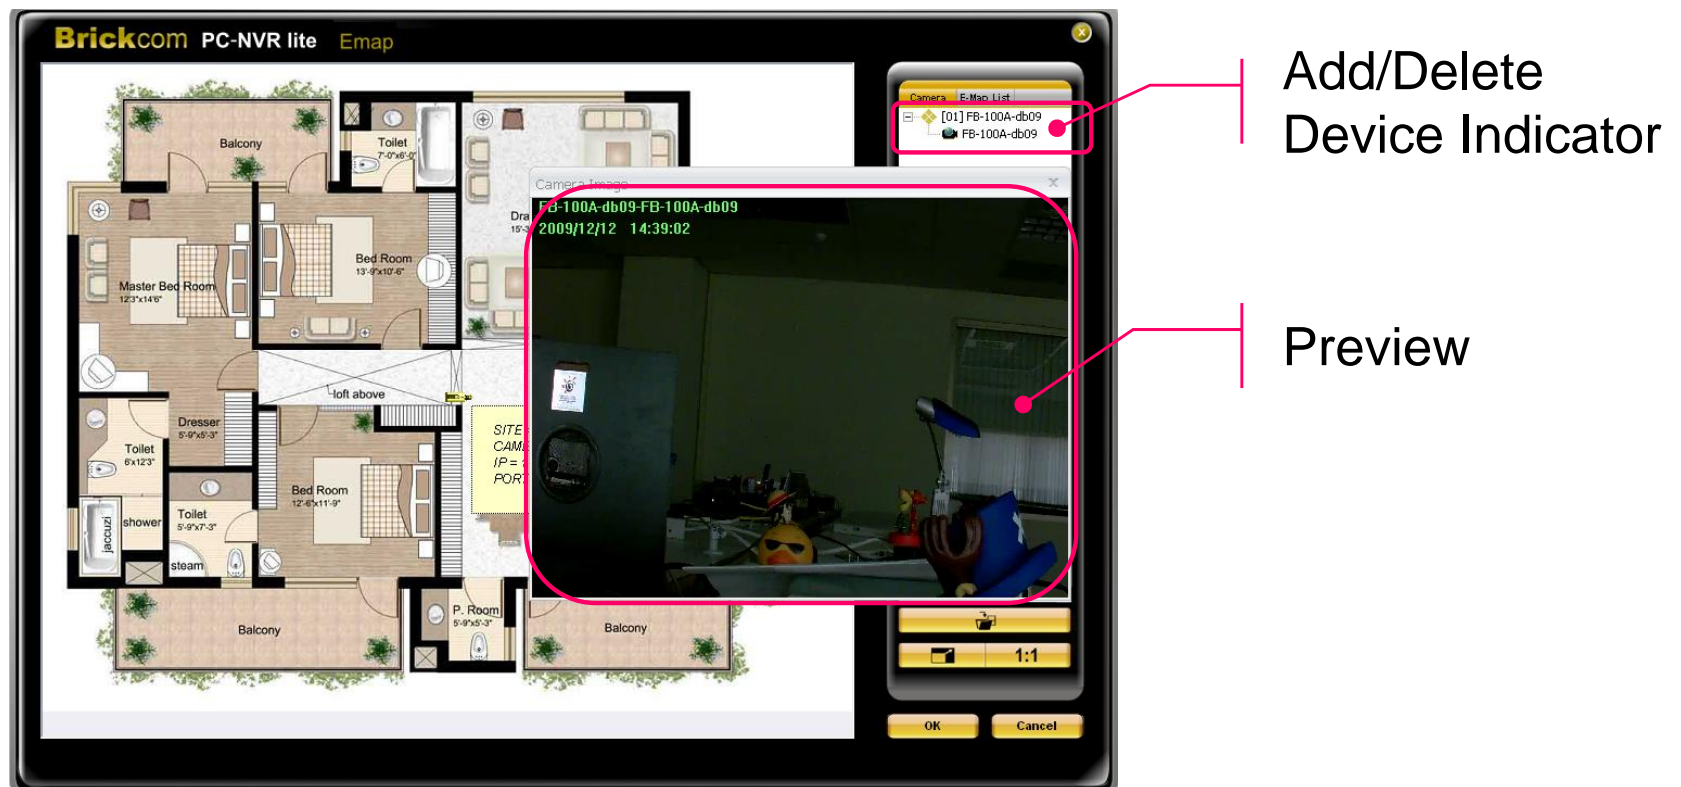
Brickcom PC-NVR lite Emap

Balcony

Toilet
7'-0"x6'-0"

Master Bed Room
12'3"x14'6"

Bed Room
13'-9"x10'-6"

Dra
15'-3

loft above

Dresser
5'-9"x5'-3"

Toilet
6'x12'3"

Toilet
5'-9"x7'-3"

shower

jaccuzi

steam

Bed Room
12'-6"x11'-9"

SITE
CAM
IP =
PORT

Balcony

P. Room
5'-9"x5'-3"

Balcony

Camera E-Map List

[01] FB-100A-db09
FB-100A-db09

Camera Image

FB-100A-db09-FB-100A-db09
2009/12/12 14:39:02

1:1

OK Cancel

Add/Delete
Device Indicator

Preview